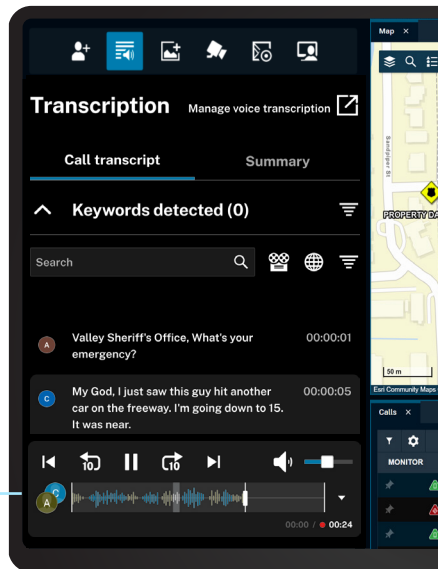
Transcription

Manage voice transcription

Call transcript

Summary

Keywords detected (0)

Search

A Valley Sheriff's Office, What's your emergency? 00:00:01

C My God, I just saw this guy hit another car on the freeway. I'm going down to 15. It was near. 00:00:05

10

10

C

A

00:00 / 00:24

Map ×

Sandpiper St

PROPERTY DA

50 m

Esri Community Maps

Calls ×

MONITOR